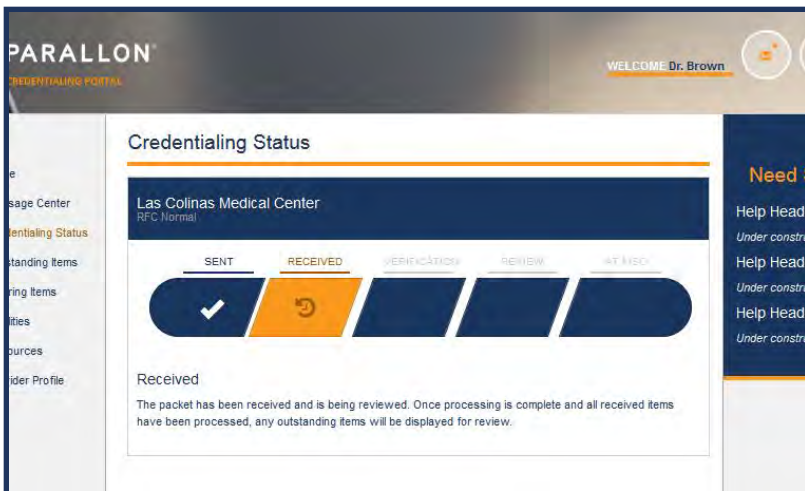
PARALLON
CREDENTIALING PORTAL

WELCOME Dr. Brown

e
sage Center
dentialing Status
standing Items
ring Items
lities
ources
ider Profile

Credentialing Status

Las Colinas Medical Center
RFC Normal

SENT RECEIVED VERIFICATION REVIEW AT MSO

Received

The packet has been received and is being reviewed. Once processing is complete and all received items have been processed, any outstanding items will be displayed for review.

Need

Help Head
Under constr
Help Head
Under constr
Help Head
Under constr